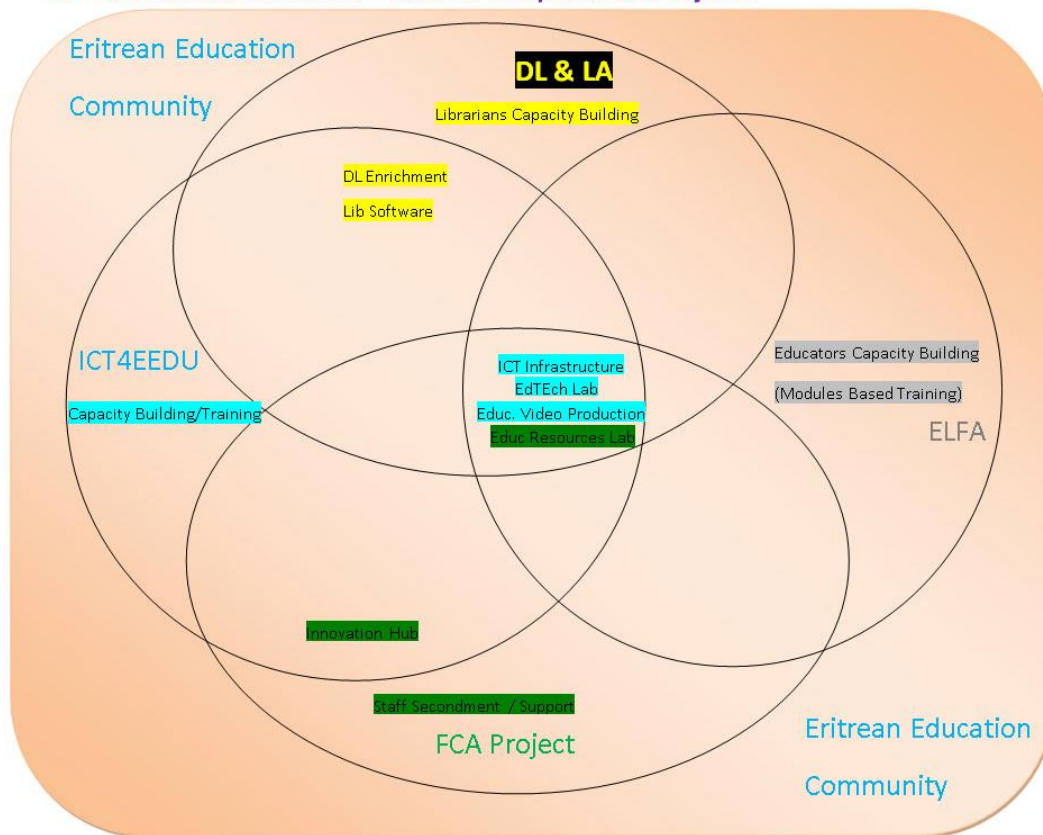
Eritrean Education Community

DL & LA

Librarians Capacity Building

DL Enrichment

Lib Software

ICT4EEDU

Capacity Building/Training

ICT Infrastructure

EdTEch Lab

Educ. Video Production

Educ Resources Lab

Educators Capacity Building

(Modules Based Training)

ELFA

Innovation Hub

Staff Secondment / Support

FCA Project

Eritrean Education Community